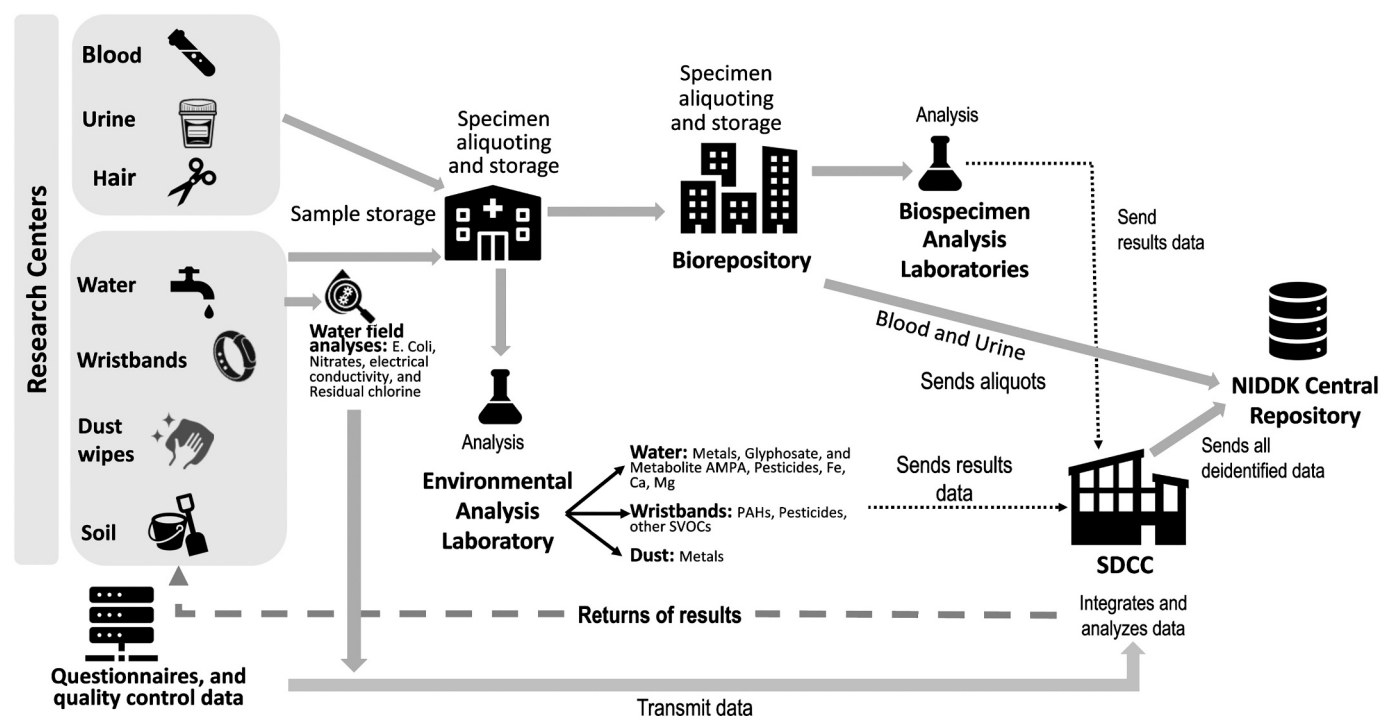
Research Centers

Blood

Urine

Hair

Water

Wristbands

Dust wipes

Soil

Sample storage

Specimen aliquoting and storage

Water field analyses: E. Coli, Nitrates, electrical conductivity, and Residual chlorine

Analysis

Environmental Analysis Laboratory

Water: Metals, Glyphosate, and Metabolite AMPA, Pesticides, Fe, Ca, Mg

Wristbands: PAHs, Pesticides, other SVOCs

Dust: Metals

Specimen aliquoting and storage

Biorepository

Analysis

Biospecimen Analysis Laboratories

Send results data

Blood and Urine

Sends aliquots

NIDDK Central Repository

Sends all deidentified data

Sends results data

SDCC

Integrates and analyzes data

Returns of results

Questionnaires, and quality control data

Transmit data